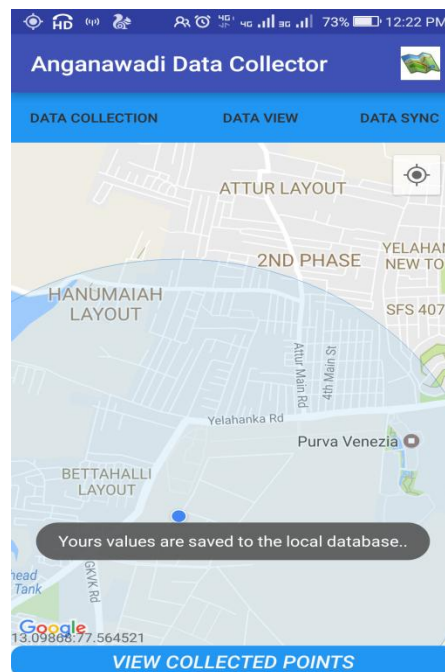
HD 4G 4G 3G 73% 12:22 PM

Anganawadi Data Collector

DATA COLLECTION
DATA VIEW
DATA SYNC

ATTUR LAYOUT
2ND PHASE
YELAHAN NEW TO
SFS 407
HANUMAIAH LAYOUT
Attur Main Rd
4th Main St
Yelahanka Rd
Purva Venezia
BETTAHALLI LAYOUT
Yours values are saved to the local database..
head Tank
GKVK Rd
Google
13.09868:77.564521

VIEW COLLECTED POINTS